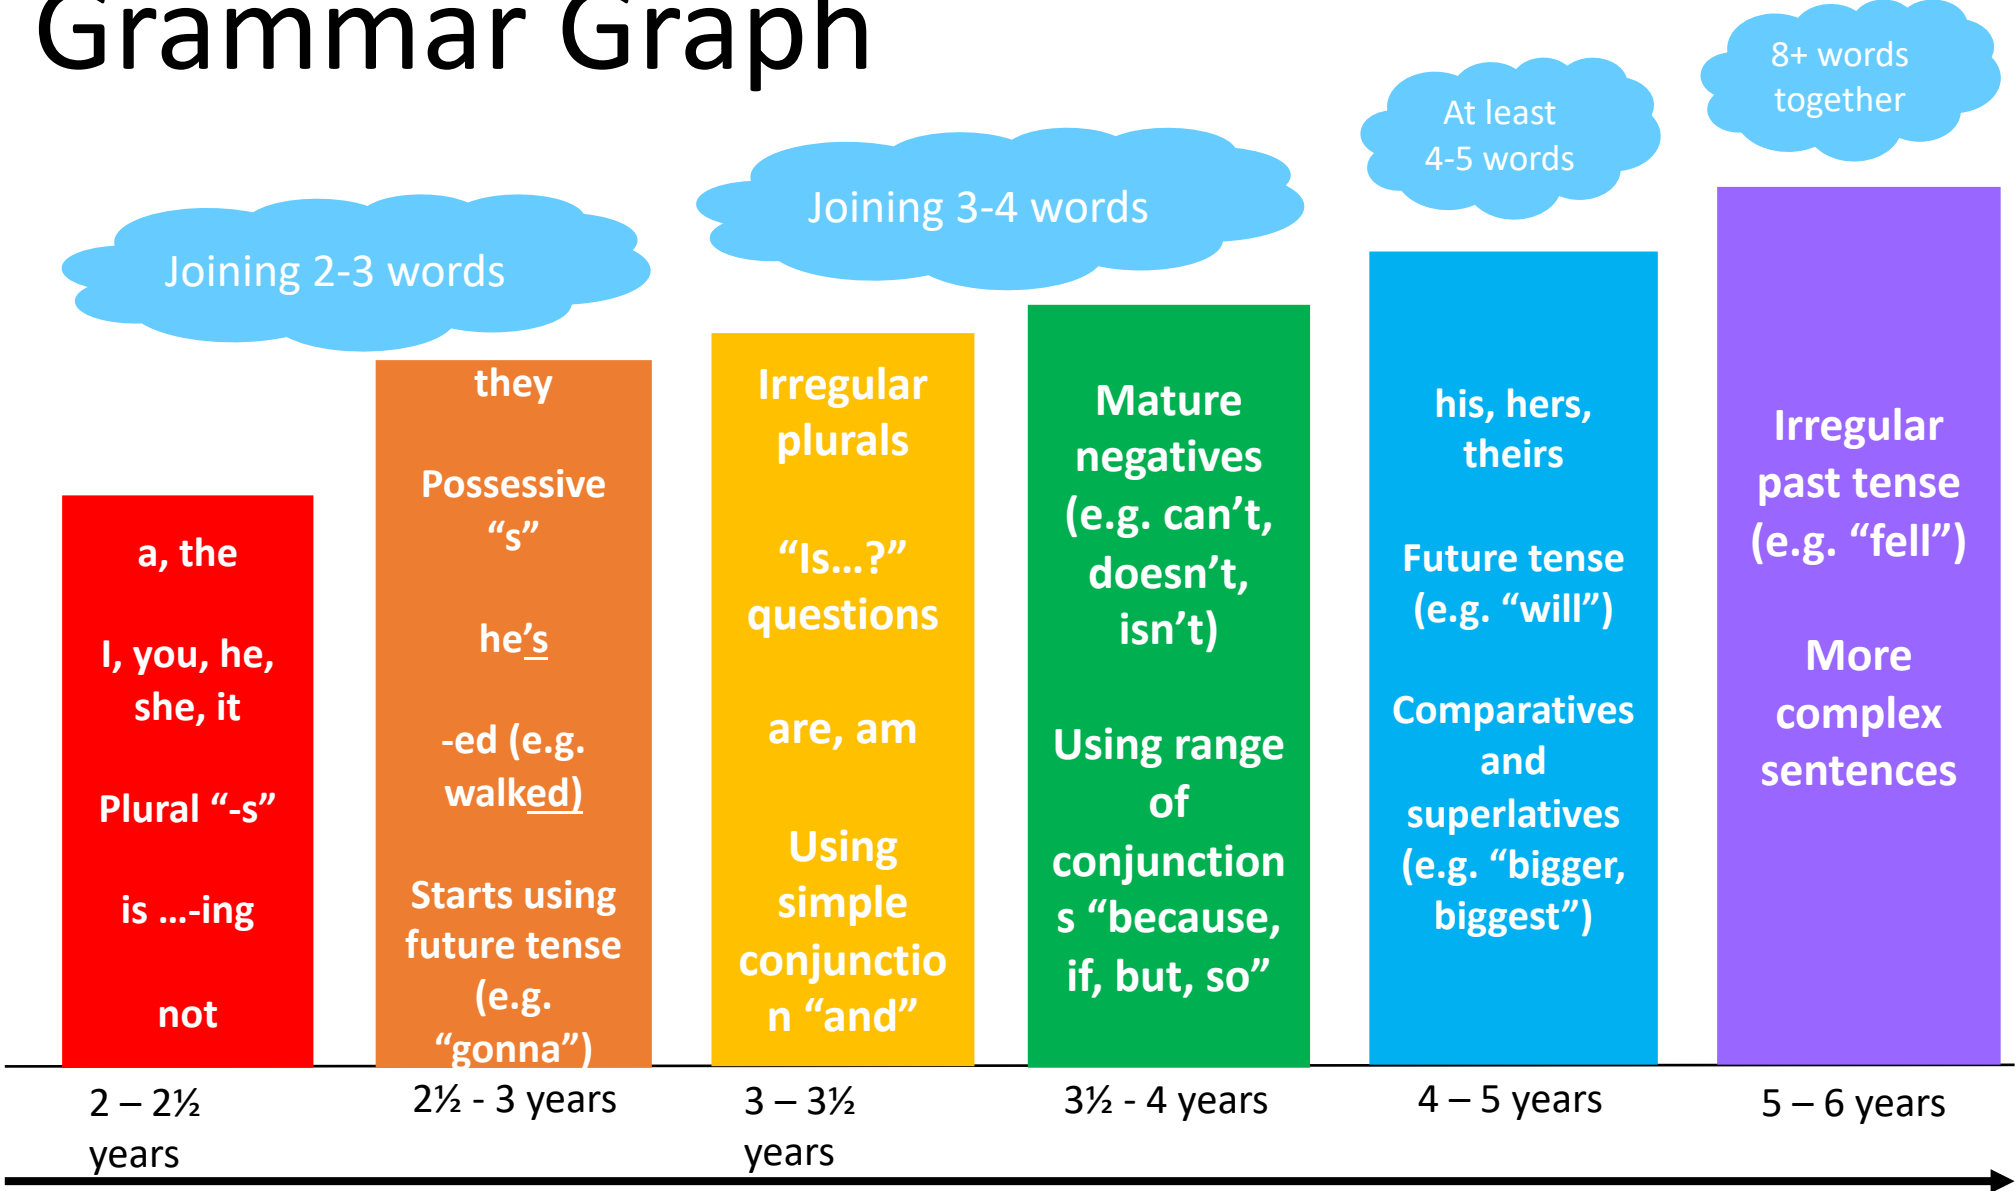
Grammar Graph

Joining 2-3 words

Joining 3-4 words

At least 4-5 words

8+ words together

a, the

I, you, he, she, it

Plural "-s"

is …-ing

not

they

Possessive "s"

he's

-ed (e.g. walked)

Starts using future tense (e.g. "gonna")

Irregular plurals

"Is…?" questions

are, am

Using simple conjunction "and"

Mature negatives (e.g. can't, doesn't, isn't)

Using range of conjunctions "because, if, but, so"

his, hers, theirs

Future tense (e.g. "will")

Comparatives and superlatives (e.g. "bigger, biggest")

Irregular past tense (e.g. "fell")

More complex sentences

2 – 2½ years

2½ - 3 years

3 – 3½ years

3½ - 4 years

4 – 5 years

5 – 6 years